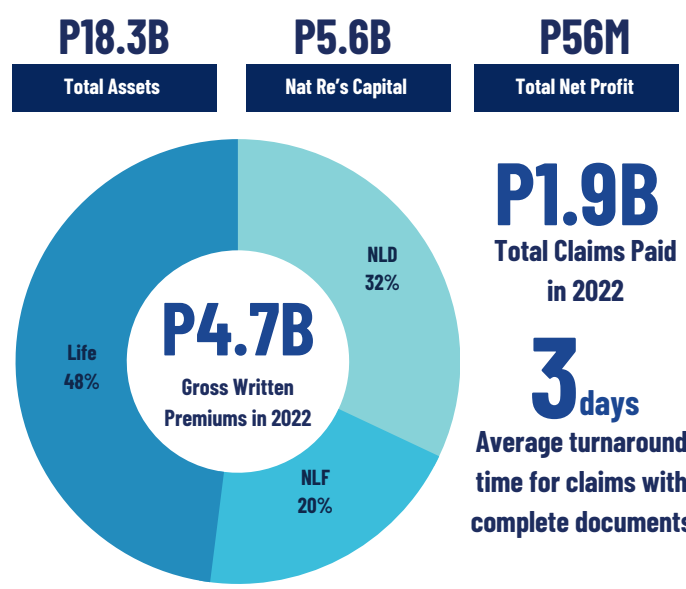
P18.3B
Total Assets

P5.6B
Nat Re's Capital

P56M
Total Net Profit

NLD
32%

Life
48%

NLF
20%

P4.7B
Gross Written Premiums in 2022

P1.9B
Total Claims Paid in 2022

3days
Average turnaround time for claims with complete documents